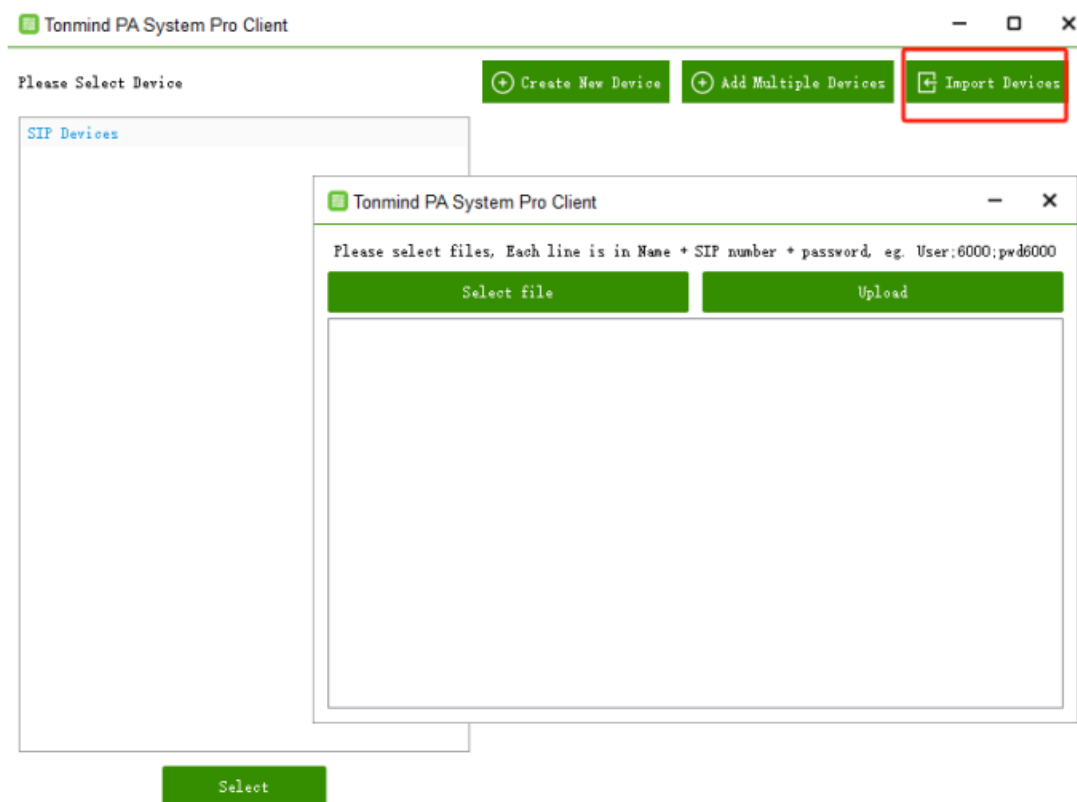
Tonmind PA System Pro Client

Please Select Device

Create New Device

Add Multiple Devices

Import Devices

SIP Devices

Tonmind PA System Pro Client

Please select files, Each line is in Name + SIP number + password, eg. User;6000;pwd6000

Select file

Upload

Select